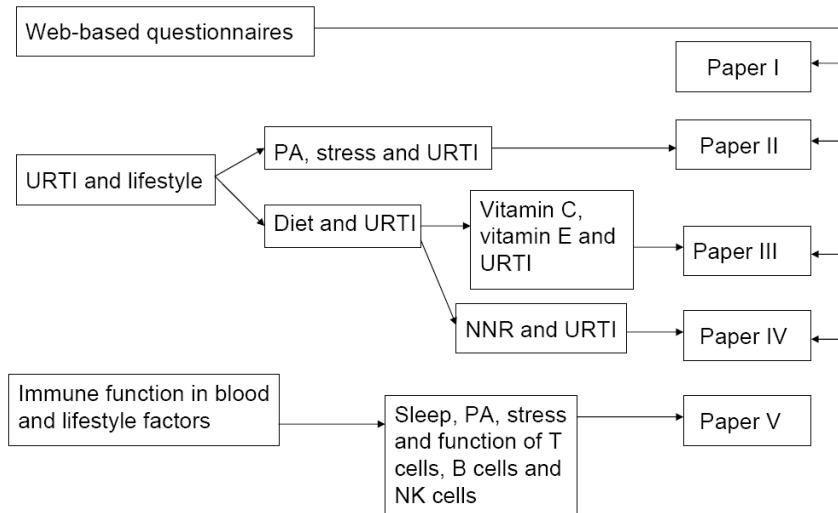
Web-based questionnaires

Paper I

URTI and lifestyle

PA, stress and URTI

Paper II

Diet and URTI

Vitamin C, vitamin E and URTI

Paper III

NNR and URTI

Paper IV

Immune function in blood and lifestyle factors

Sleep, PA, stress and function of T cells, B cells and NK cells

Paper V